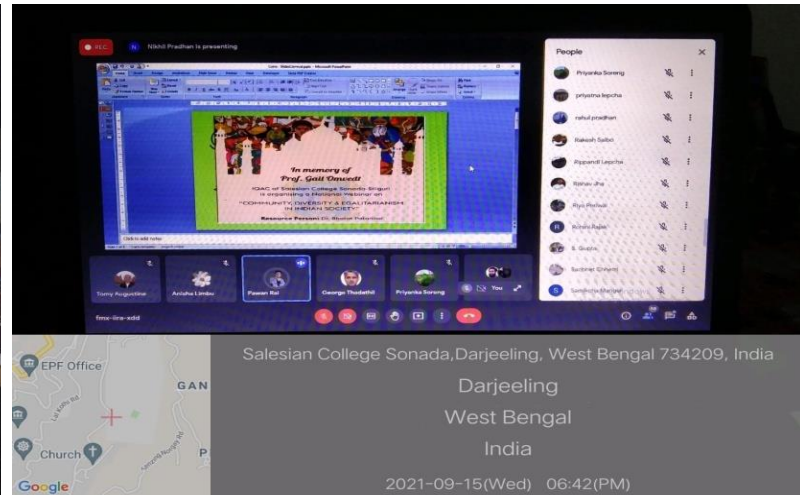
REC

Nikhil Pradhan is presenting

In memory of
Prof. Gail Omvedt

IQAC of Salesian College Sonada-Siliguri is organizing a National Webinar on

"COMMUNITY, DIVERSITY & EGALITARIANISM IN INDIAN SOCIETY"

Resource Person: Dr. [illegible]

Click to add notes

People

Priyanka Soreng
priyatna lepcha
rahul pradhan
Rakesh Sabo
Rippandi Lepcha
Rishav Jha
Riya Pariyar
Rohini Rajak
S. Gupta
Suchana Chhetri
Sandhya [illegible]

Tony Augustine
Anisha Limbu
Pawan Rai
George Thadathil
Priyanka Soreng
You

fmx-iira-xdd

EPF Office
GAN
Church
Google

Salesian College Sonada,Darjeeling, West Bengal 734209, India
Darjeeling
West Bengal
India
2021-09-15(Wed) 06:42(PM)